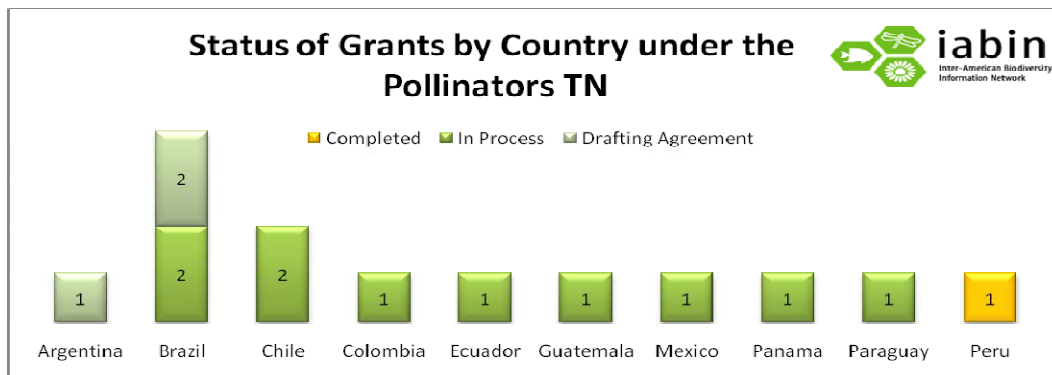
Status of Grants by Country under the Pollinators TN

iabin
Inter-American Biodiversity Information Network

Completed In Process Drafting Agreement

2
2
2
1
1
1
1
1
1
1
1

Argentina Brazil Chile Colombia Ecuador Guatemala Mexico Panama Paraguay Peru